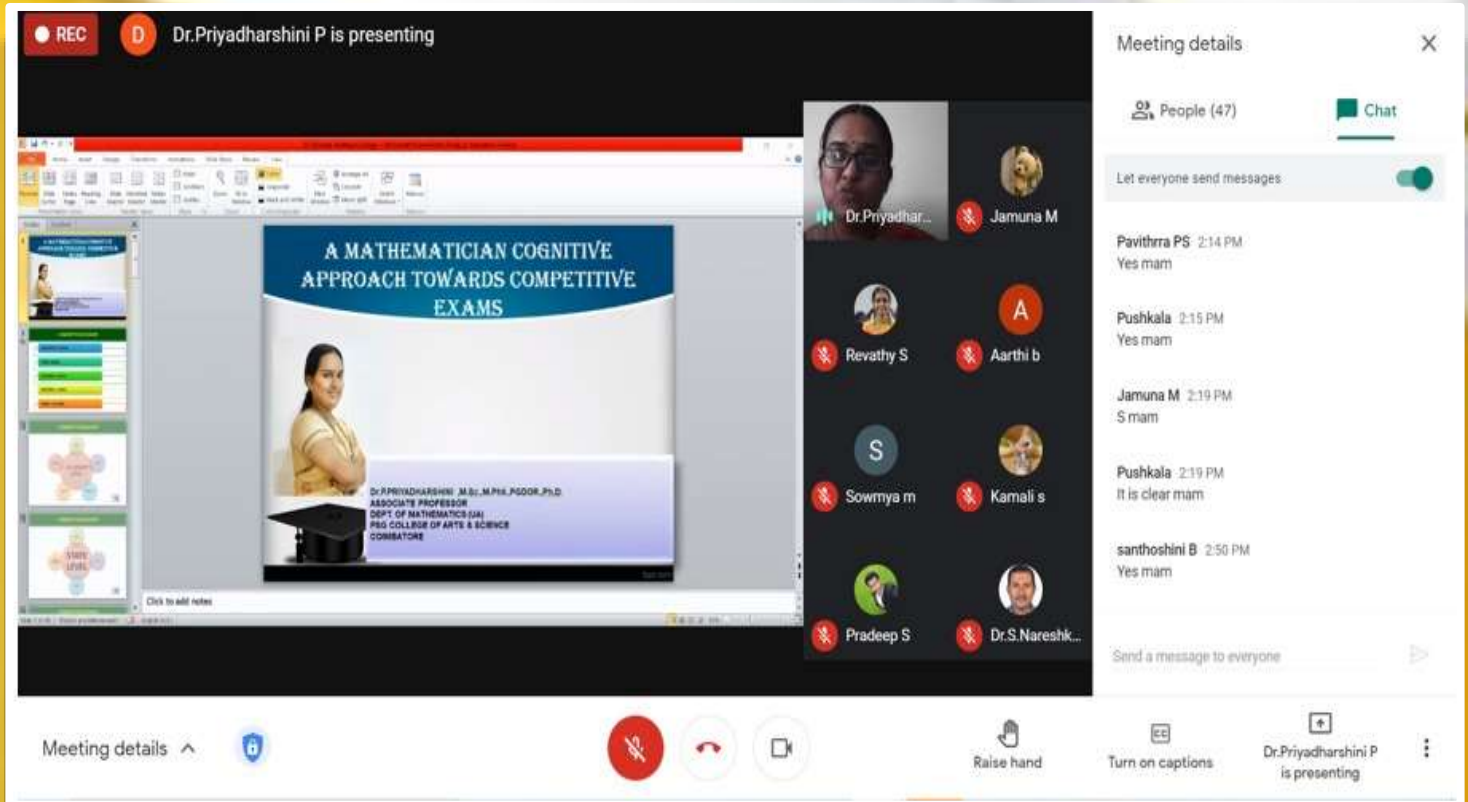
REC

D Dr.Priyadharshini P is presenting

A MATHEMATICIAN COGNITIVE APPROACH TOWARDS COMPETITIVE EXAMS

Dr.P.PRIYADHARSHINI M.Sc.,M.Phil.,PGDOR.,Ph.D
ASSOCIATE PROFESSOR
DEPT. OF MATHEMATICS(UA)
PSG COLLEGE OF ARTS & SCIENCE
COIMBATORE

Click to add notes

Dr.Priyadhar...
Jamuna M
Revathy S
A
Aarthi b
S
Sowmya m
Kamali s
Pradeep S
Dr.S.Nareshk...

Meeting details

People (47)
Chat

Let everyone send messages

Pavithrra PS 2:14 PM
Yes mam

Pushkala 2:15 PM
Yes mam

Jamuna M 2:19 PM
S mam

Pushkala 2:19 PM
It is clear mam

santhoshini B 2:50 PM
Yes mam

Send a message to everyone

Meeting details

Raise hand

Turn on captions

Dr.Priyadharshini P is presenting